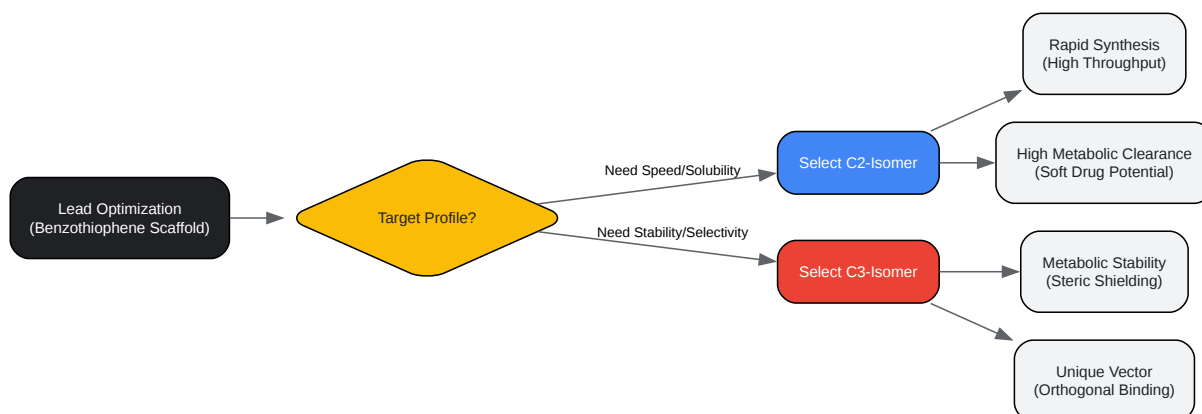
Lead Optimization
(Benzothiophene Scaffold)

Target Profile?

Need Speed/Solubility

Need Stability/Selectivity

Select C2-Isomer

Select C3-Isomer

Rapid Synthesis
(High Throughput)

High Metabolic Clearance
(Soft Drug Potential)

Metabolic Stability
(Steric Shielding)

Unique Vector
(Orthogonal Binding)